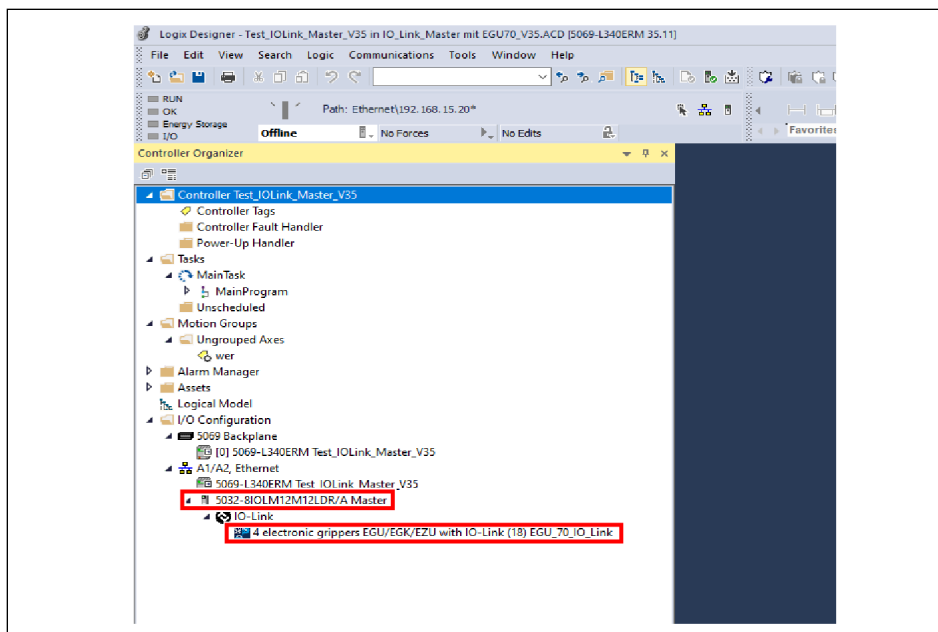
Logix Designer - Test_IOLink_Master_V35 in IO_Link_Master mit EGU70_V35.ACD [5069-L340ERM 35.11]

File Edit View Search Logic Communications Tools Window Help

RUN
OK
Energy Storage
I/O

Offline

Path: Ethernet\192.168.15.20*

No Forces

No Edits

Favorites

Controller Organizer

Controller Test_IOLink_Master_V35
Controller Tags
Controller Fault Handler
Power-Up Handler
Tasks
MainTask
MainProgram
Unscheduled
Motion Groups
Ungrouped Axes
wer
Alarm Manager
Assets
Logical Model
I/O Configuration
5069 Backplane
[0] 5069-L340ERM Test_IOLink_Master_V35
A1/A2, Ethernet
5069-L340ERM Test_IOLink_Master_V35
5032-8IOLM12M12LDR/A Master
IO-Link
4 electronic grippers EGU/EGK/EZU with IO-Link (18) EGU_70_IO_Link